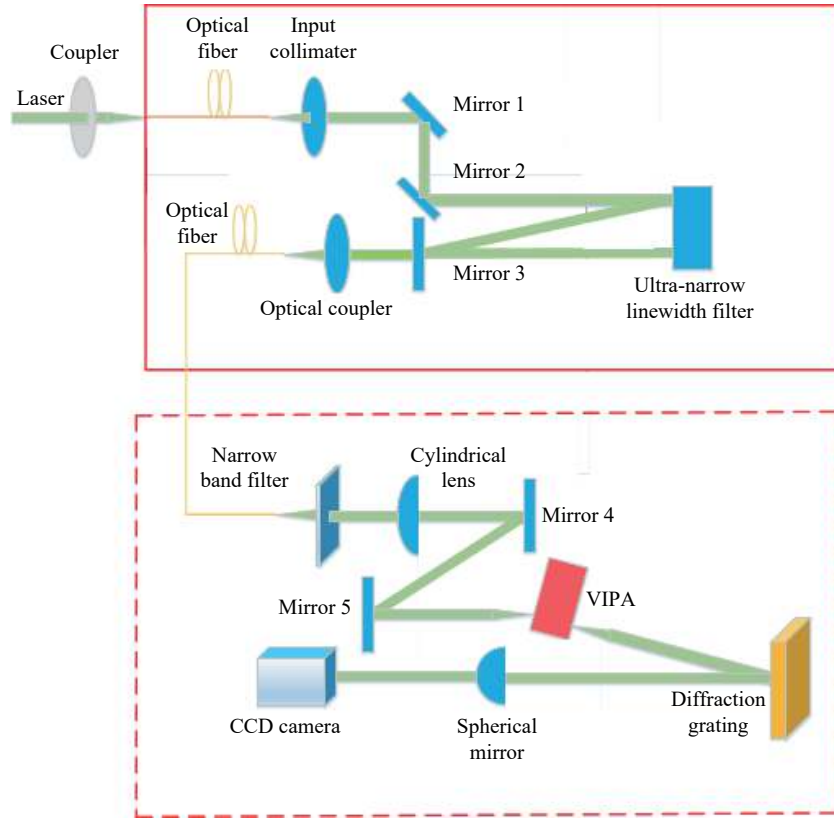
Coupler

Optical fiber

Input collimater

Laser

Mirror 1

Mirror 2

Optical fiber

Mirror 3

Optical coupler

Ultra-narrow linewidth filter

Narrow band filter

Cylindrical lens

Mirror 4

Mirror 5

VIPA

CCD camera

Spherical mirror

Diffraction grating